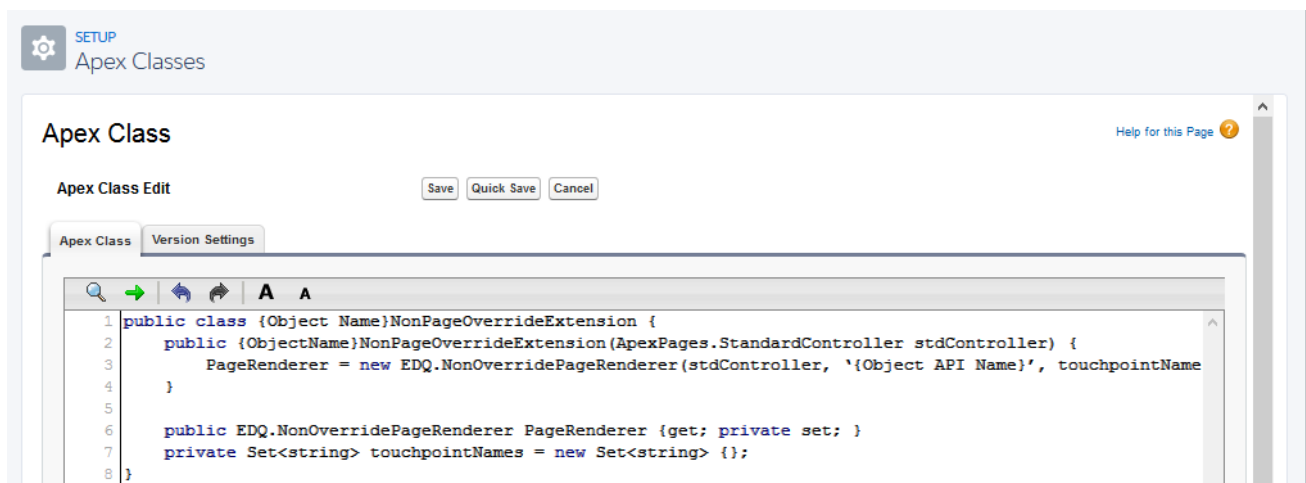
SETUP
Apex Classes

Apex Class

Help for this Page

Apex Class Edit

Save Quick Save Cancel

Apex Class Version Settings

A A

1 public class {Object Name}NonPageOverrideExtension {
2 public {ObjectName}NonPageOverrideExtension(ApexPages.StandardController stdController) {
3 PageRenderer = new EDQ.NonOverridePageRenderer(stdController, '{Object API Name}', touchpointName
4 }
5
6 public EDQ.NonOverridePageRenderer PageRenderer {get; private set; }
7 private Set<string> touchpointNames = new Set<string> {};
8 }